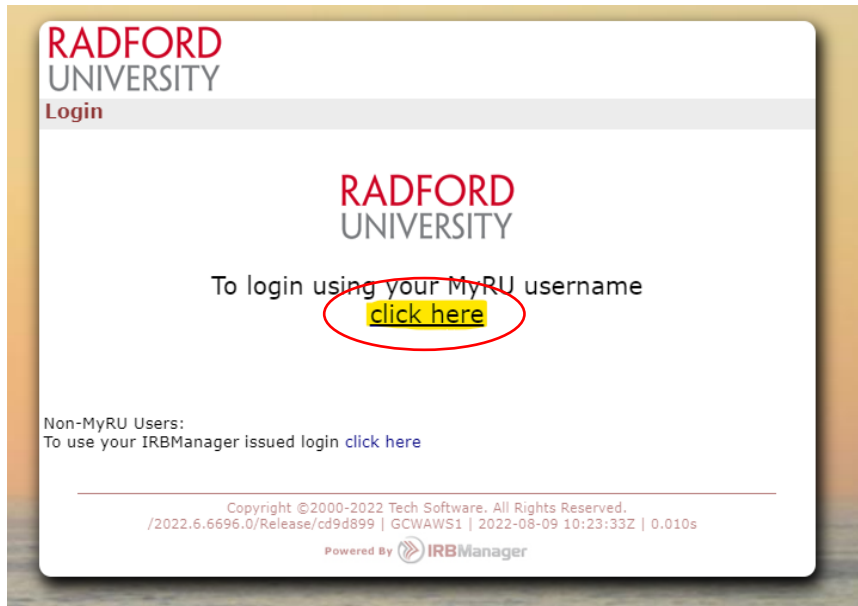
RADFORD
UNIVERSITY

Login

RADFORD
UNIVERSITY

To login using your MyRU username
click here

Non-MyRU Users:
To use your IRBManager issued login click here

Copyright ©2000-2022 Tech Software. All Rights Reserved.
/2022.6.6696.0/Release/cd9d899 | GCWAWS1 | 2022-08-09 10:23:33Z | 0.010s

Powered By IRBManager